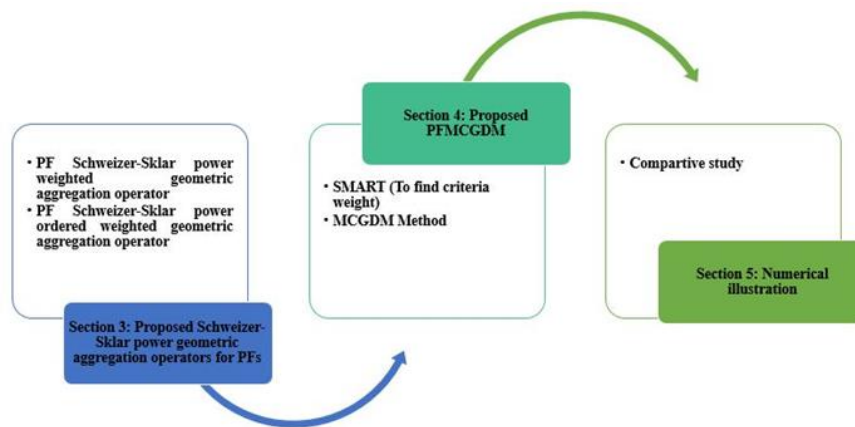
• PF Schweizer-Sklar power weighted geometric aggregation operator
• PF Schweizer-Sklar power ordered weighted geometric aggregation operator

Section 3: Proposed Schweizer-Sklar power geometric aggregation operators for PFs

Section 4: Proposed PFMCGDM

• SMART (To find criteria weight)
• MCGDM Method

• Compartive study

Section 5: Numerical illustration